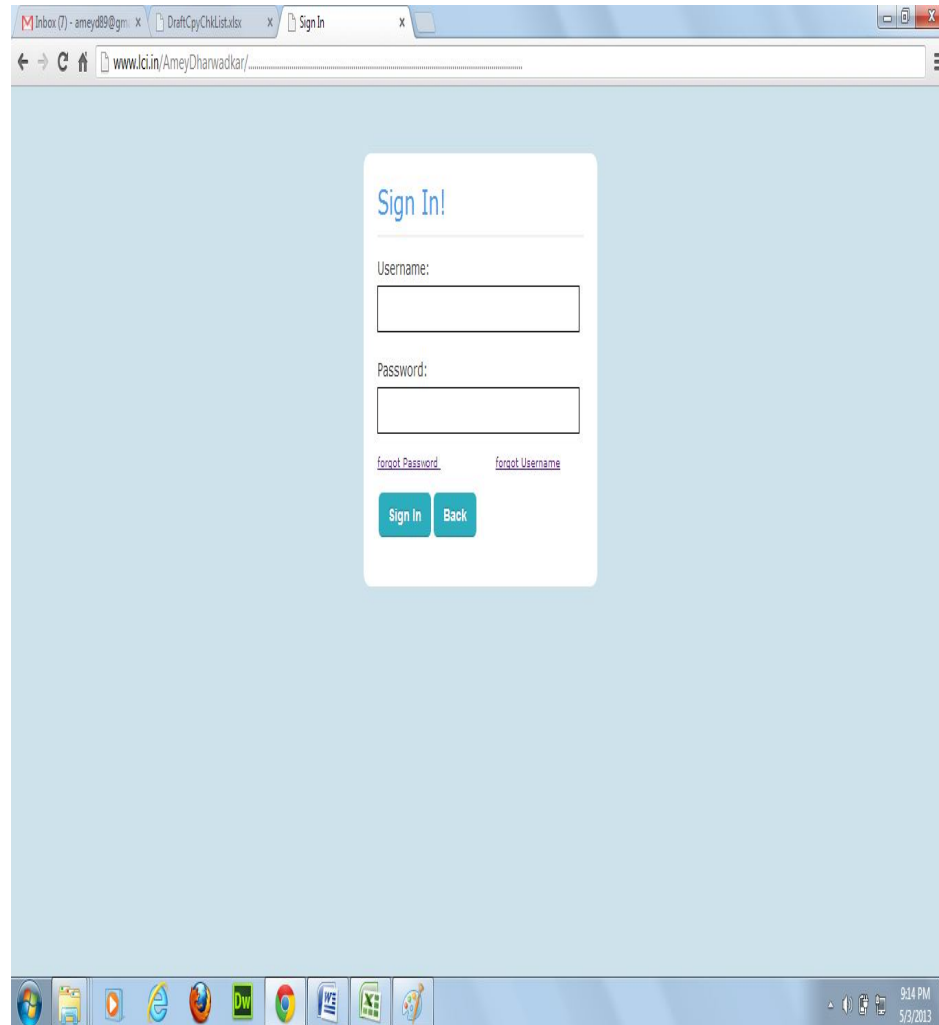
Inbox (7) - ameyd89@gm ×
DraftCpyChkList.xlsx ×
Sign In ×

www.lci.in/AmeyDharwadkar/..........................................................................

Sign In!

Username:

Password:

forgot Password

forgot Username

Sign In

Back

Dw

9:14 PM
5/3/2013